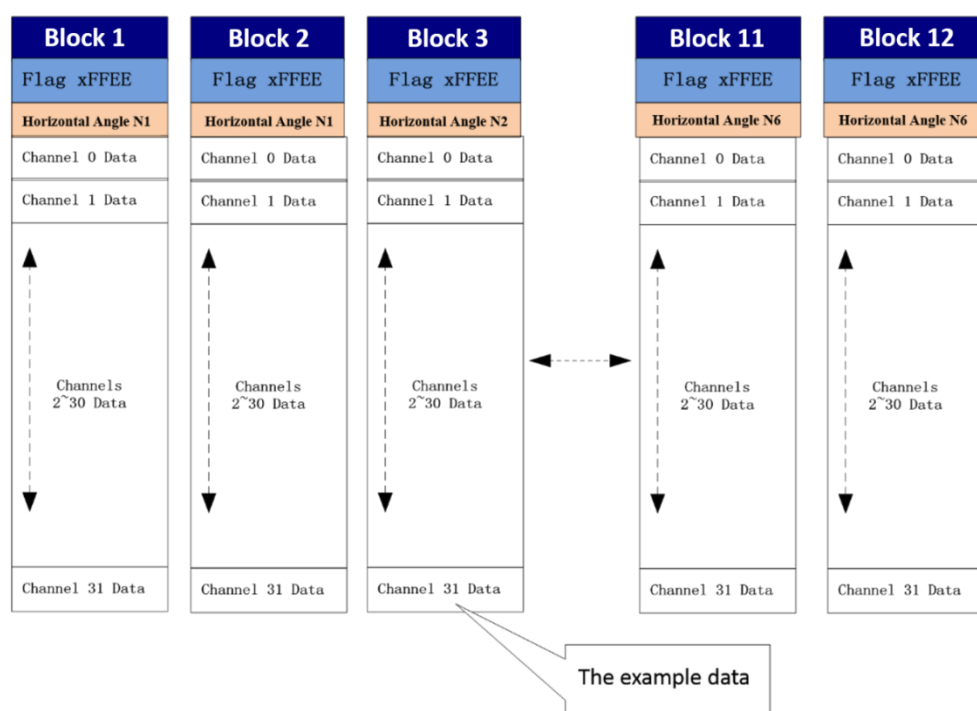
Block 1
Flag xFFEE
Horizontal Angle N1
Channel 0 Data
Channel 1 Data
Channels 2~30 Data
Channel 31 Data

Block 2
Flag xFFEE
Horizontal Angle N1
Channel 0 Data
Channel 1 Data
Channels 2~30 Data
Channel 31 Data

Block 3
Flag xFFEE
Horizontal Angle N2
Channel 0 Data
Channel 1 Data
Channels 2~30 Data
Channel 31 Data

Block 11
Flag xFFEE
Horizontal Angle N6
Channel 0 Data
Channel 1 Data
Channels 2~30 Data
Channel 31 Data

Block 12
Flag xFFEE
Horizontal Angle N6
Channel 0 Data
Channel 1 Data
Channels 2~30 Data
Channel 31 Data

The example data